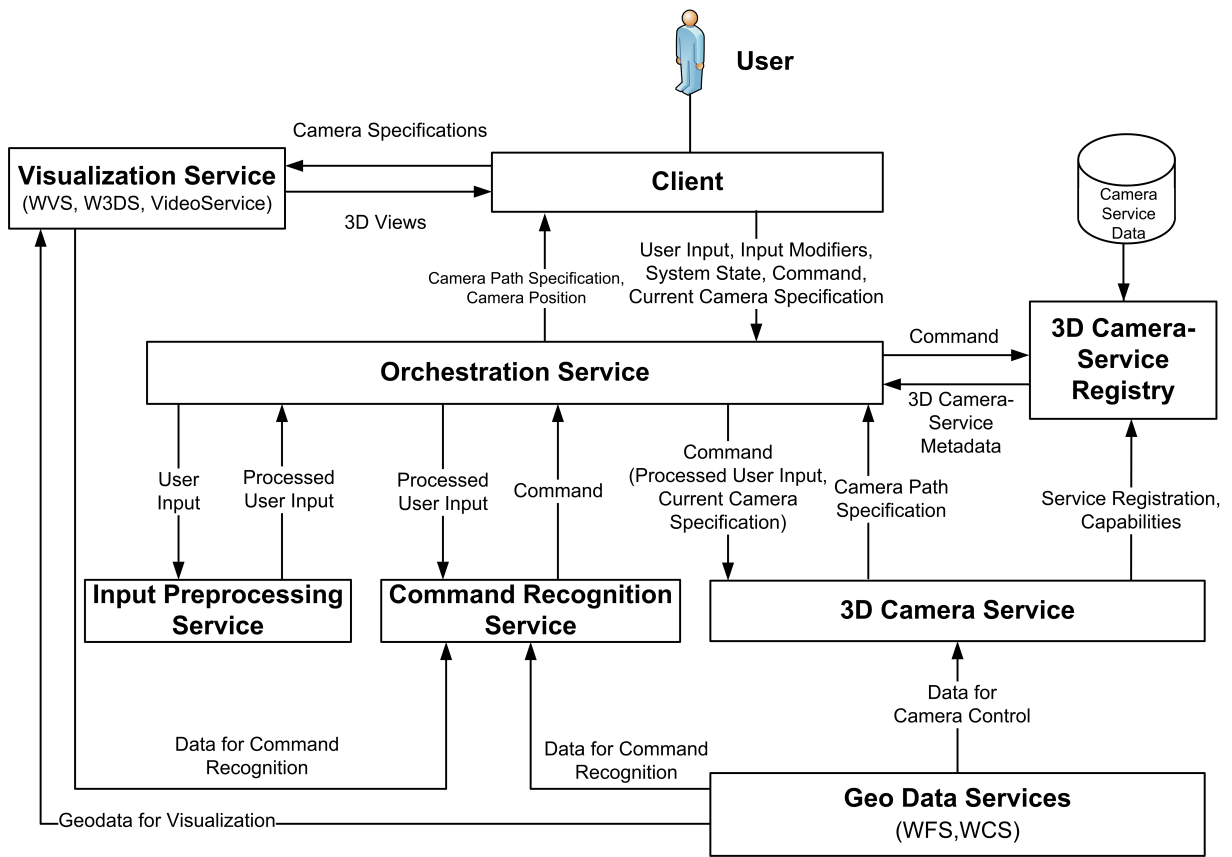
User

Camera Specifications

Visualization Service
(WVS, W3DS, VideoService)

Client

3D Views

Camera Service Data

Camera Path Specification, Camera Position

User Input, Input Modifiers, System State, Command, Current Camera Specification

Command

3D Camera-Service Registry

Orchestration Service

3D Camera-Service Metadata

User Input

Processed User Input

Processed User Input

Command

Command (Processed User Input, Current Camera Specification)

Camera Path Specification

Service Registration, Capabilities

Input Preprocessing Service

Command Recognition Service

3D Camera Service

Data for Camera Control

Data for Command Recognition

Data for Command Recognition

Geo Data Services
(WFS,WCS)

Geodata for Visualization